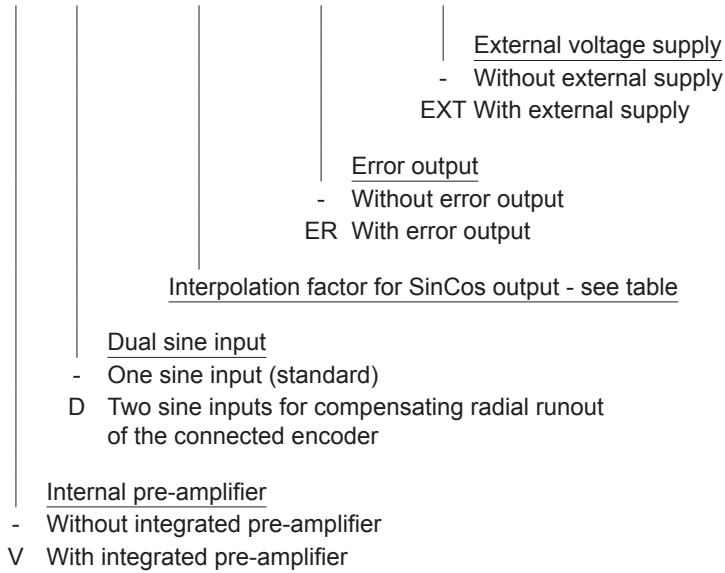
External voltage supply
- Without external supply
EXT With external supply

Error output
- Without error output
ER With error output

Interpolation factor for SinCos output - see table

Dual sine input
- One sine input (standard)
D Two sine inputs for compensating radial runout of the connected encoder

Internal pre-amplifier
- Without integrated pre-amplifier
V With integrated pre-amplifier